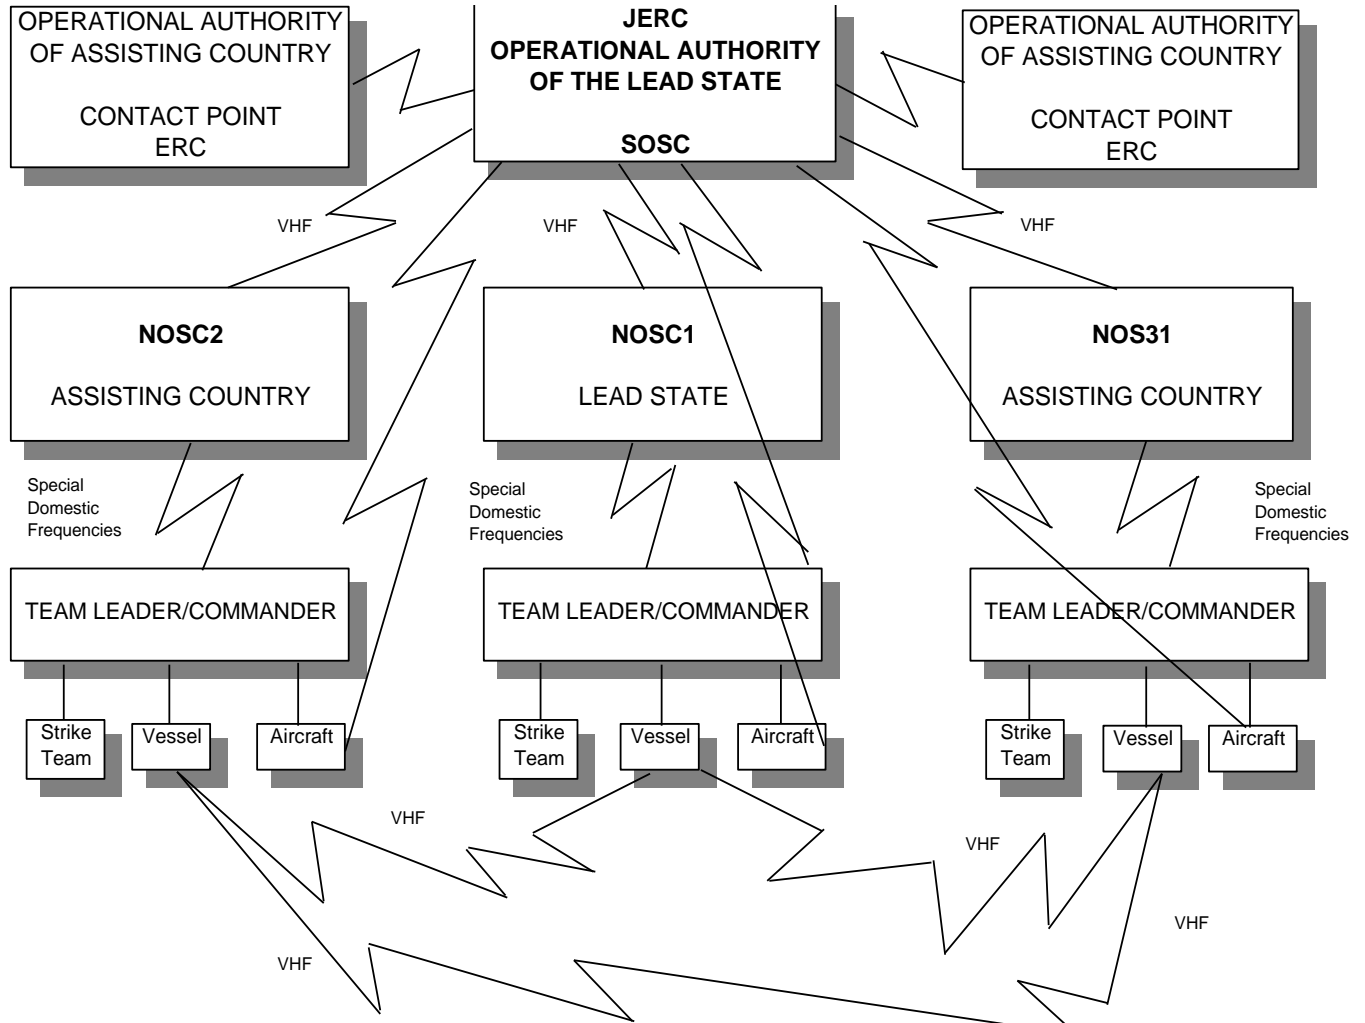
OPERATIONAL AUTHORITY OF ASSISTING COUNTRY

CONTACT POINT ERC

JERC
OPERATIONAL AUTHORITY OF THE LEAD STATE

SOSC

OPERATIONAL AUTHORITY OF ASSISTING COUNTRY

CONTACT POINT ERC

VHF

VHF

VHF

NOSC2

ASSISTING COUNTRY

NOSC1

LEAD STATE

NOS31

ASSISTING COUNTRY

Special Domestic Frequencies

Special Domestic Frequencies

Special Domestic Frequencies

TEAM LEADER/COMMANDER

TEAM LEADER/COMMANDER

TEAM LEADER/COMMANDER

Strike Team

Vessel

Aircraft

Strike Team

Vessel

Aircraft

Strike Team

Vessel

Aircraft

VHF

VHF

VHF

VHF